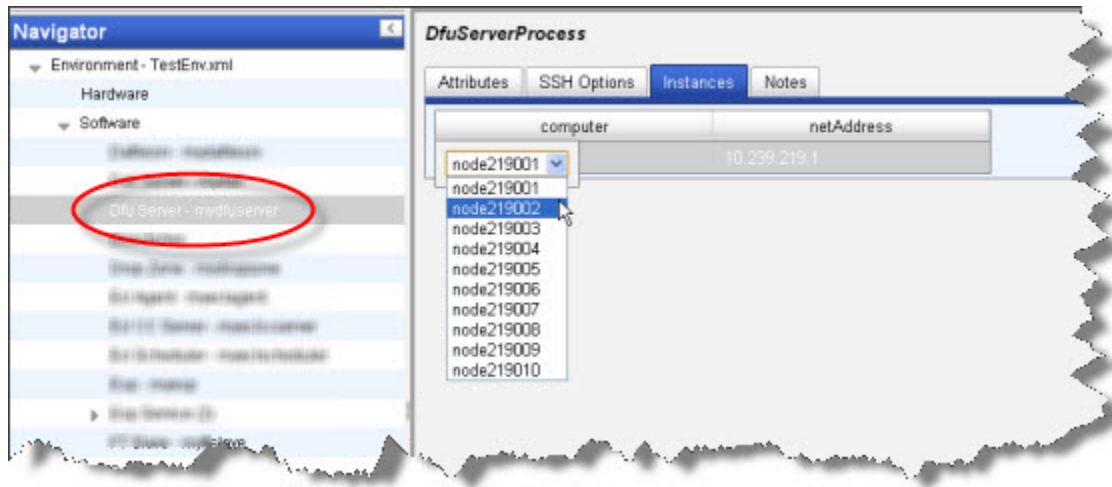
Navigator

Environment - TestEnv.xml

Hardware

Software

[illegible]

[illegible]

Dfu Server - mydfuserver

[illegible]

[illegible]

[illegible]

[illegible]

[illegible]

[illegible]

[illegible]

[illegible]

DfuServerProcess

Attributes | SSH Options | Instances | Notes

| computer | netAddress |
|---|---|
| node219001 | 10.239.219.1 |

node219001
node219002
node219003
node219004
node219005
node219006
node219007
node219008
node219009
node219010